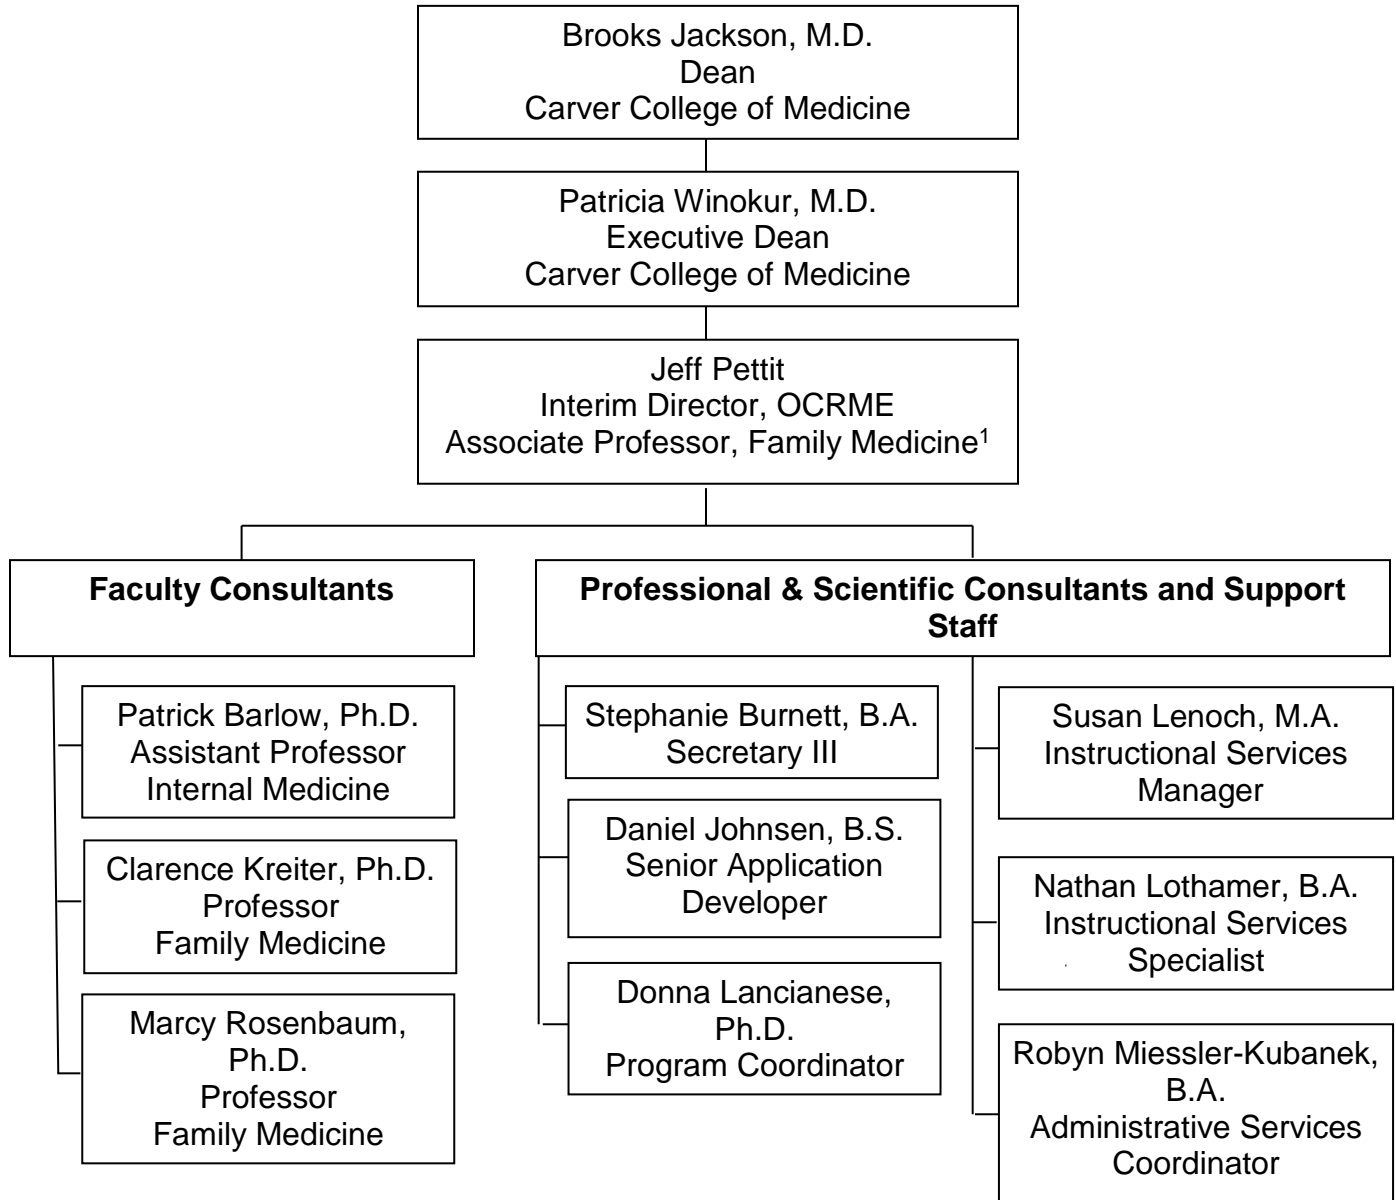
Brooks Jackson, M.D.
Dean
Carver College of Medicine

Patricia Winokur, M.D.
Executive Dean
Carver College of Medicine

Jeff Pettit
Interim Director, OCRME
Associate Professor, Family Medicine$^1$

**Faculty Consultants**

Patrick Barlow, Ph.D.
Assistant Professor
Internal Medicine

Clarence Kreiter, Ph.D.
Professor
Family Medicine

Marcy Rosenbaum, Ph.D.
Professor
Family Medicine

**Professional & Scientific Consultants and Support Staff**

Stephanie Burnett, B.A.
Secretary III

Daniel Johnsen, B.S.
Senior Application Developer

Donna Lancianese, Ph.D.
Program Coordinator

Susan Lenoch, M.A.
Instructional Services Manager

Nathan Lothamer, B.A.
Instructional Services Specialist

Robyn Miessler-Kubanek, B.A.
Administrative Services Coordinator